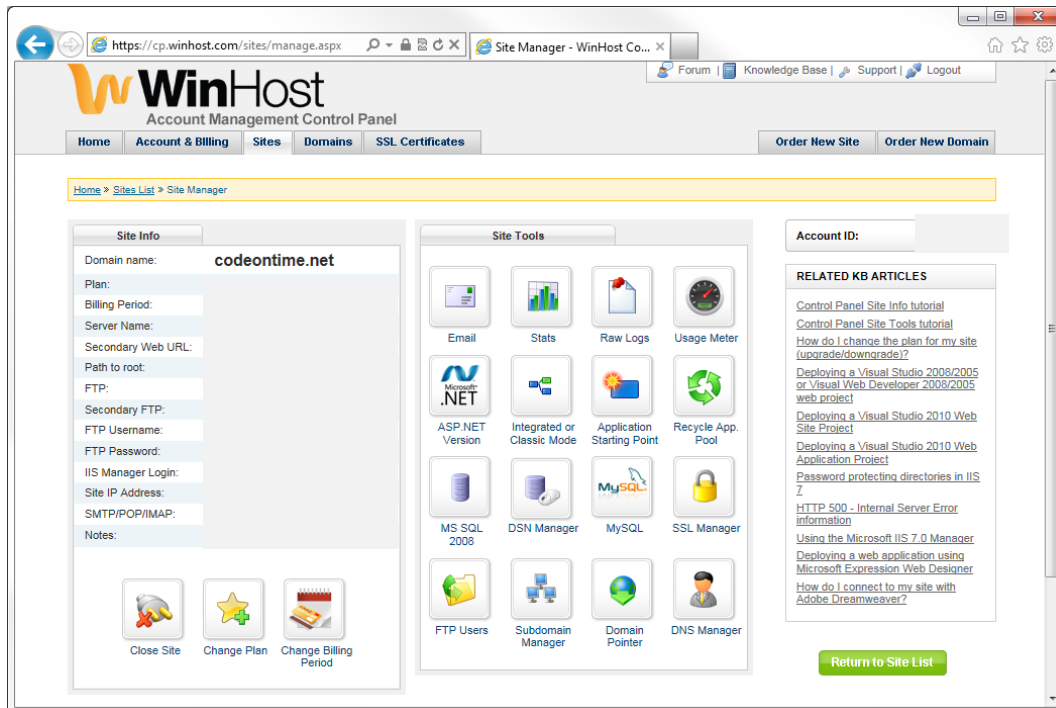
https://cp.winhost.com/sites/manage.aspx

Site Manager - WinHost Co...

Forum | Knowledge Base | Support | Logout

WinHost
Account Management Control Panel

Home | Account & Billing | Sites | Domains | SSL Certificates | Order New Site | Order New Domain

Home » Sites List » Site Manager

Site Info

| | |
|---|---|
| Domain name: | codeontime.net |
| Plan: | |
| Billing Period: | |
| Server Name: | |
| Secondary Web URL: | |
| Path to root: | |
| FTP: | |
| Secondary FTP: | |
| FTP Username: | |
| FTP Password: | |
| IIS Manager Login: | |
| Site IP Address: | |
| SMTP/POP/IMAP: | |
| Notes: | |

Close Site
Change Plan
Change Billing Period

Site Tools

Email
Stats
Raw Logs
Usage Meter
Microsoft .NET
ASP.NET Version
Integrated or Classic Mode
Application Starting Point
Recycle App. Pool
MS SQL 2008
DSN Manager
MySQL
MySQL
SSL Manager
FTP Users
Subdomain Manager
Domain Pointer
DNS Manager

Account ID:

RELATED KB ARTICLES

Control Panel Site Info tutorial
Control Panel Site Tools tutorial
How do I change the plan for my site (upgrade/downgrade)?
Deploying a Visual Studio 2008/2005 or Visual Web Developer 2008/2005 web project
Deploying a Visual Studio 2010 Web Site Project
Deploying a Visual Studio 2010 Web Application Project
Password protecting directories in IIS 7
HTTP 500 - Internal Server Error information
Using the Microsoft IIS 7.0 Manager
Deploying a web application using Microsoft Expression Web Designer
How do I connect to my site with Adobe Dreamweaver?

Return to Site List